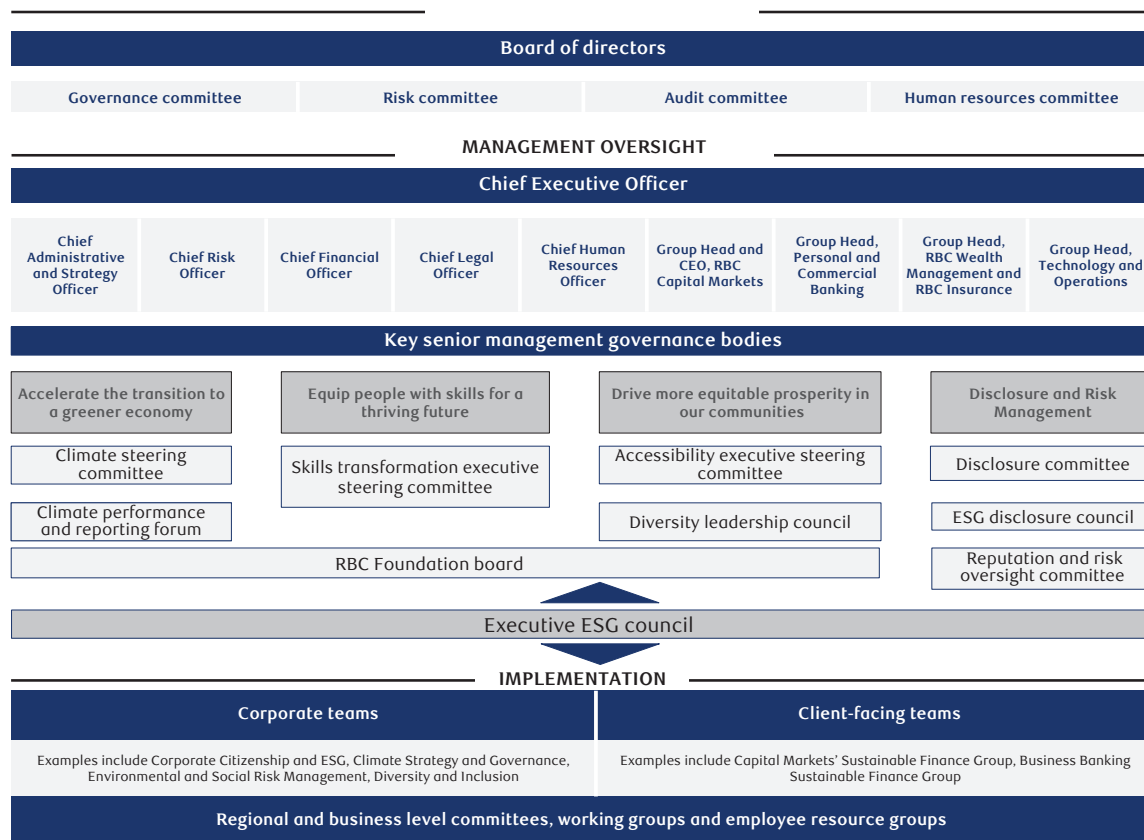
Board of directors

Governance committee

Risk committee

Audit committee

Human resources committee

MANAGEMENT OVERSIGHT

Chief Executive Officer

Chief Administrative and Strategy Officer

Chief Risk Officer

Chief Financial Officer

Chief Legal Officer

Chief Human Resources Officer

Group Head and CEO, RBC Capital Markets

Group Head, Personal and Commercial Banking

Group Head, RBC Wealth Management and RBC Insurance

Group Head, Technology and Operations

Key senior management governance bodies

Accelerate the transition to a greener economy

Equip people with skills for a thriving future

Drive more equitable prosperity in our communities

Disclosure and Risk Management

Climate steering committee

Skills transformation executive steering committee

Accessibility executive steering committee

Disclosure committee

Climate performance and reporting forum

Diversity leadership council

ESG disclosure council

RBC Foundation board

Reputation and risk oversight committee

Executive ESG council

IMPLEMENTATION

Corporate teams

Client-facing teams

Examples include Corporate Citizenship and ESG, Climate Strategy and Governance, Environmental and Social Risk Management, Diversity and Inclusion

Examples include Capital Markets' Sustainable Finance Group, Business Banking Sustainable Finance Group

Regional and business level committees, working groups and employee resource groups